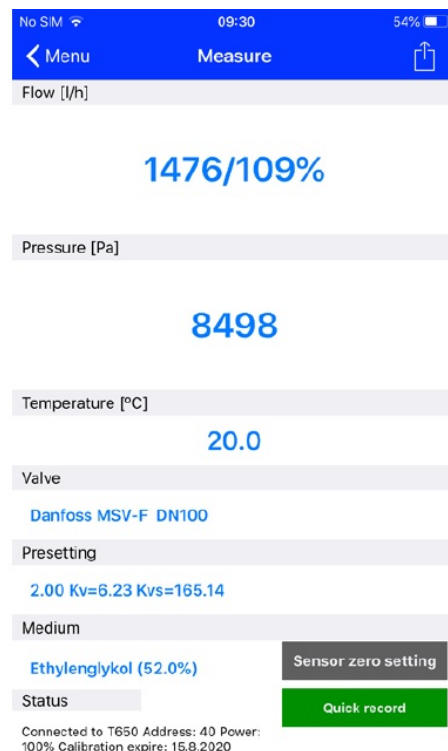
No SIM 09:30 54%

Menu Measure

Flow [l/h]

1476/109%

Pressure [Pa]

8498

Temperature [°C]

20.0

Valve

Danfoss MSV-F DN100

Presetting

2.00 Kv=6.23 Kvs=165.14

Medium

Ethylenglykol (52.0%)

Sensor zero setting

Status

Quick record

Connected to T650 Address: 40 Power: 100% Calibration expire: 15.8.2020